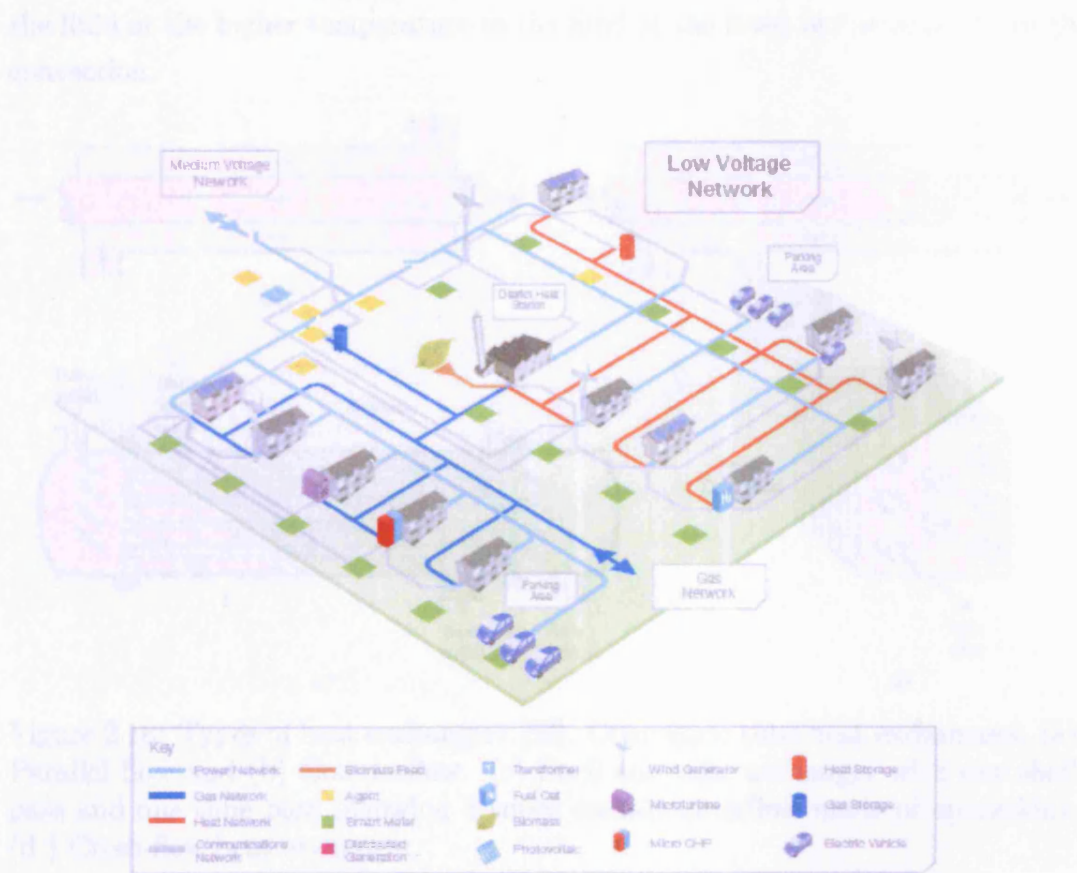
Medium Voltage Network

Low Voltage Network

Parking Area

District Heat Station

Parking Area

Gas Network

Key

Power Network

Gas Network

Heat Network

Communications Network

Biomass Feed

Agent

Smart Meter

Distributed Generation

Transformer

Fuel Cell

Biomass

Photovoltaic

Wind Generator

Microturbine

Micro CHP

Heat Storage

Gas Storage

Electric Vehicle